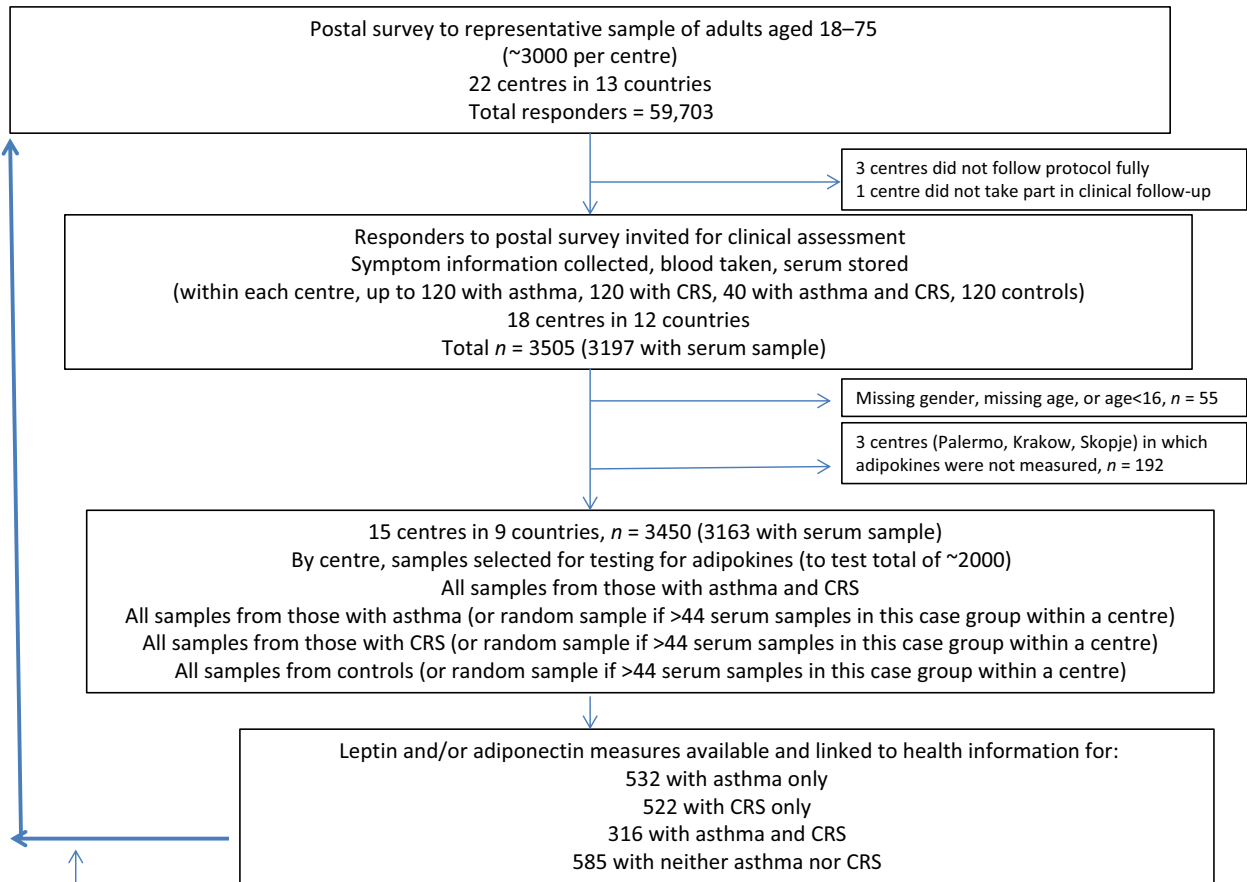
Postal survey to representative sample of adults aged 18–75
(~3000 per centre)
22 centres in 13 countries
Total responders = 59,703

3 centres did not follow protocol fully
1 centre did not take part in clinical follow-up

Responders to postal survey invited for clinical assessment
Symptom information collected, blood taken, serum stored
(within each centre, up to 120 with asthma, 120 with CRS, 40 with asthma and CRS, 120 controls)
18 centres in 12 countries
Total $n$ = 3505 (3197 with serum sample)

Missing gender, missing age, or age<16, $n$ = 55

3 centres (Palermo, Krakow, Skopje) in which adipokines were not measured, $n$ = 192

15 centres in 9 countries, $n$ = 3450 (3163 with serum sample)
By centre, samples selected for testing for adipokines (to test total of ~2000)
All samples from those with asthma and CRS
All samples from those with asthma (or random sample if >44 serum samples in this case group within a centre)
All samples from those with CRS (or random sample if >44 serum samples in this case group within a centre)
All samples from controls (or random sample if >44 serum samples in this case group within a centre)

Leptin and/or adiponectin measures available and linked to health information for:
532 with asthma only
522 with CRS only
316 with asthma and CRS
585 with neither asthma nor CRS